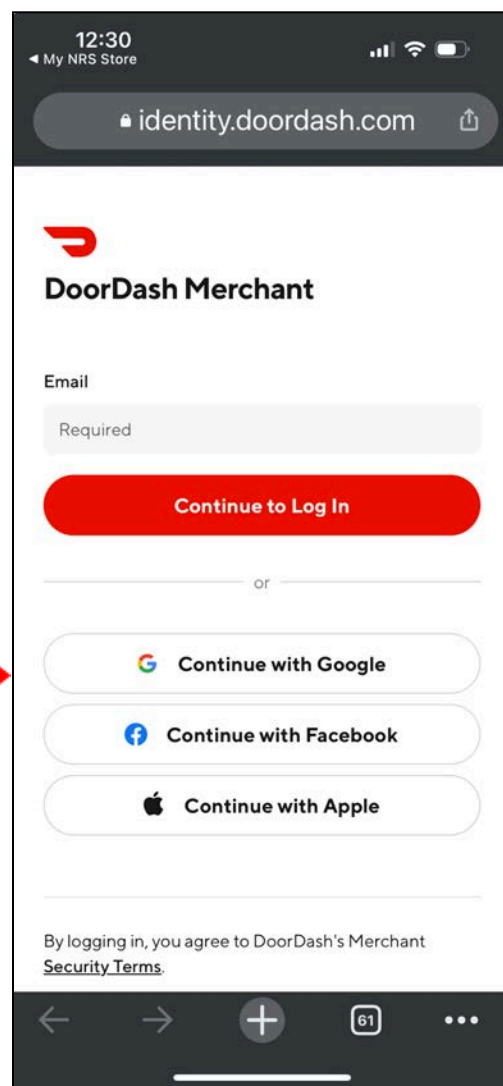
12:30
◀ My NRS Store

identity.doordash.com

DoorDash Merchant

Email

Required

Continue to Log In

or

Continue with Google

Continue with Facebook

Continue with Apple

By logging in, you agree to DoorDash's Merchant Security Terms.

61